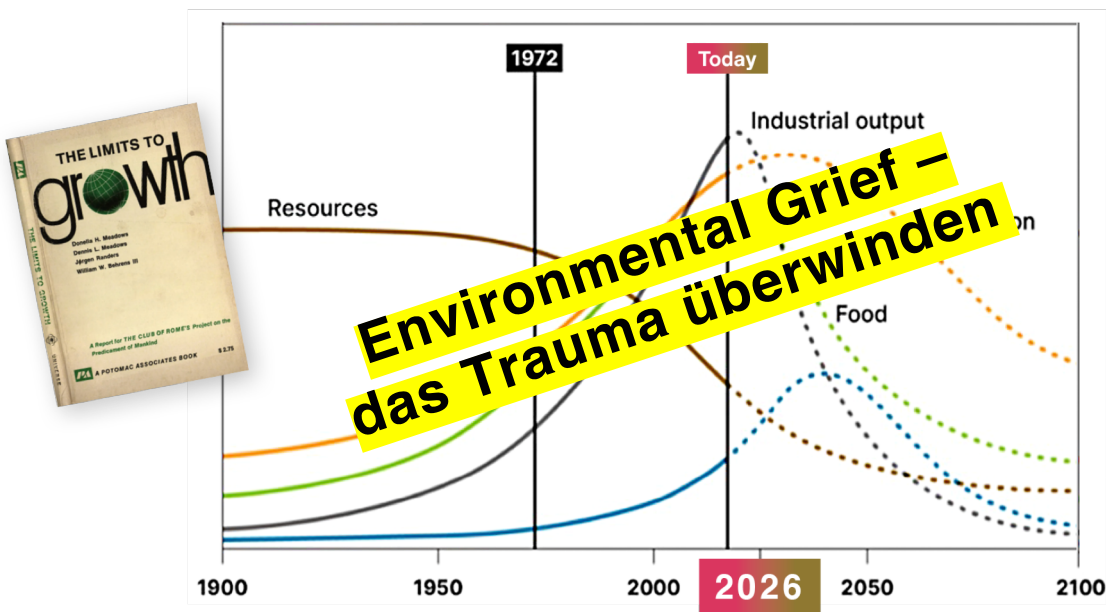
THE LIMITS TO growth

Donella H. Meadows
Dennis L. Meadows
Jørgen Randers
William W. Behrens III

THE LIMITS TO GROWTH

A Report for THE CLUB OF ROME'S Project on the Predicament of Mankind

$ 2.75

PA A POTOMAC ASSOCIATES BOOK

UNIVERSE

1972

Today

Industrial output

Resources

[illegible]on

Food

Environmental Grief – das Trauma überwinden

1900

1950

2000

2026

2050

2100